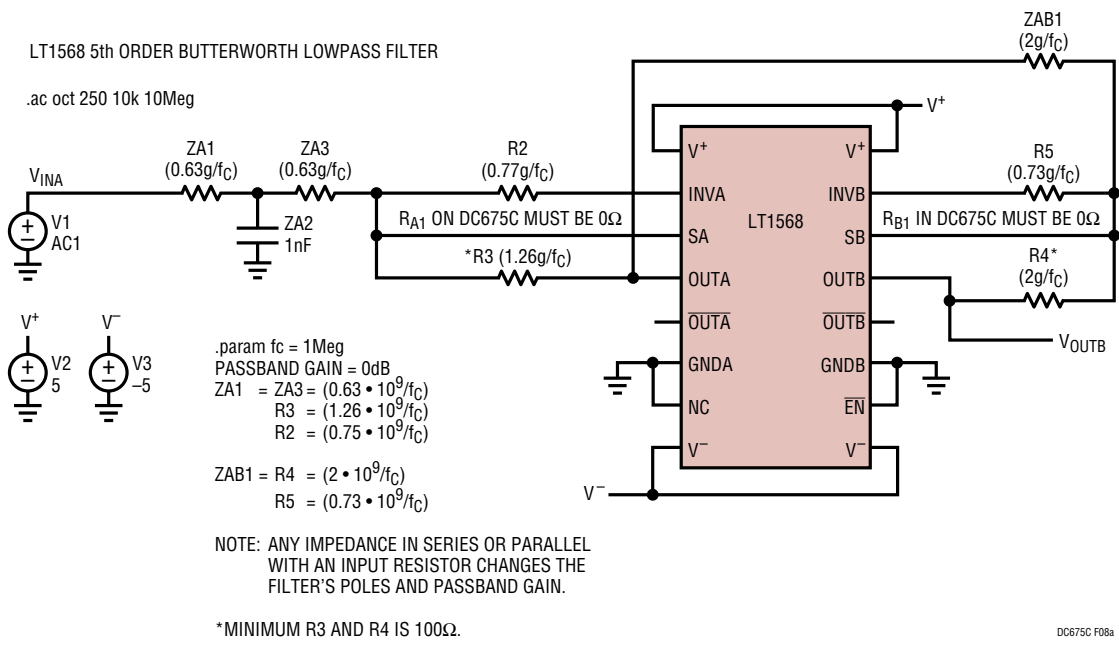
LT1568 5th ORDER BUTTERWORTH LOWPASS FILTER

.ac oct 250 10k 10Meg

ZAB1
$(2g/f_C)$

$V^+$

$V_{INA}$

ZA1
$(0.63g/f_C)$

ZA3
$(0.63g/f_C)$

R2
$(0.77g/f_C)$

R5
$(0.73g/f_C)$

V1
AC1

ZA2
1nF

$R_{A1}$ ON DC675C MUST BE 0Ω

$R_{B1}$ IN DC675C MUST BE 0Ω

*R3 $(1.26g/f_C)$

R4*
$(2g/f_C)$

$V^+$
$V^+$
INVA
INVB
LT1568
SA
SB
OUTA
OUTB
$\overline{OUTA}$
$\overline{OUTB}$
GNDA
GNDB
NC
$\overline{EN}$
$V^-$
$V^-$

$V_{OUTB}$

$V^+$
V2
5

$V^-$
V3
–5

.param fc = 1Meg
PASSBAND GAIN = 0dB
ZA1 = ZA3 = $(0.63 \cdot 10^9/f_C)$
R3 = $(1.26 \cdot 10^9/f_C)$
R2 = $(0.75 \cdot 10^9/f_C)$

ZAB1 = R4 = $(2 \cdot 10^9/f_C)$
R5 = $(0.73 \cdot 10^9/f_C)$

$V^-$

NOTE: ANY IMPEDANCE IN SERIES OR PARALLEL WITH AN INPUT RESISTOR CHANGES THE FILTER'S POLES AND PASSBAND GAIN.

*MINIMUM R3 AND R4 IS 100Ω.

DC675C F08a